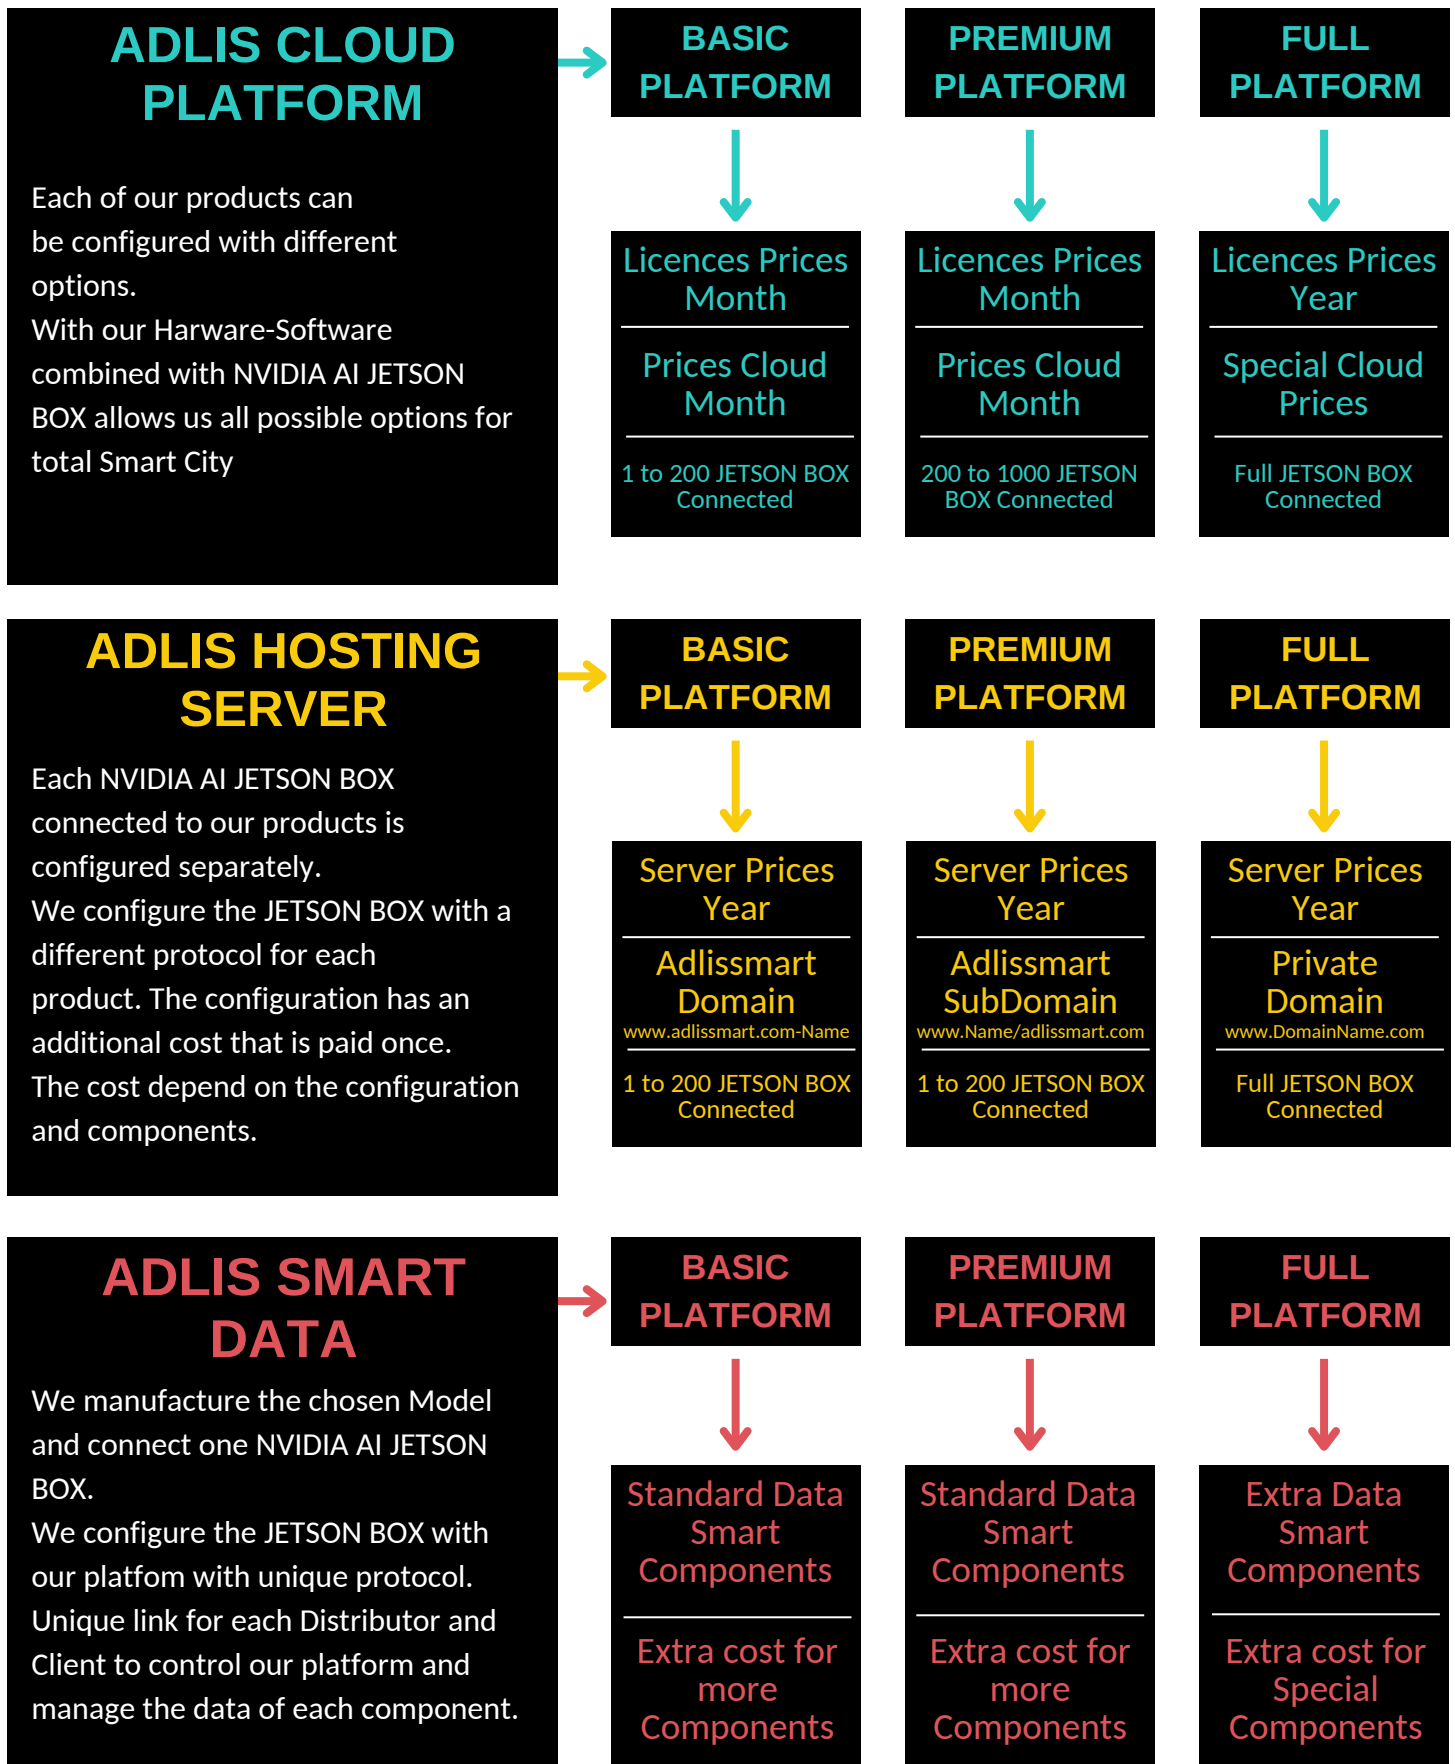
ADLIS CLOUD PLATFORM

Each of our products can be configured with different options.
With our Harware-Software combined with NVIDIA AI JETSON BOX allows us all possible options for total Smart City

BASIC PLATFORM

Licences Prices Month

Prices Cloud Month

1 to 200 JETSON BOX Connected

PREMIUM PLATFORM

Licences Prices Month

Prices Cloud Month

200 to 1000 JETSON BOX Connected

FULL PLATFORM

Licences Prices Year

Special Cloud Prices

Full JETSON BOX Connected

ADLIS HOSTING SERVER

Each NVIDIA AI JETSON BOX connected to our products is configured separately.
We configure the JETSON BOX with a different protocol for each product. The configuration has an additional cost that is paid once.
The cost depend on the configuration and components.

BASIC PLATFORM

Server Prices Year

Adlissmart Domain
www.adlissmart.com-Name

1 to 200 JETSON BOX Connected

PREMIUM PLATFORM

Server Prices Year

Adlissmart SubDomain
www.Name/adlissmart.com

1 to 200 JETSON BOX Connected

FULL PLATFORM

Server Prices Year

Private Domain
www.DomainName.com

Full JETSON BOX Connected

ADLIS SMART DATA

We manufacture the chosen Model and connect one NVIDIA AI JETSON BOX.
We configure the JETSON BOX with our platfom with unique protocol.
Unique link for each Distributor and Client to control our platform and manage the data of each component.

BASIC PLATFORM

Standard Data Smart Components

Extra cost for more Components

PREMIUM PLATFORM

Standard Data Smart Components

Extra cost for more Components

FULL PLATFORM

Extra Data Smart Components

Extra cost for Special Components